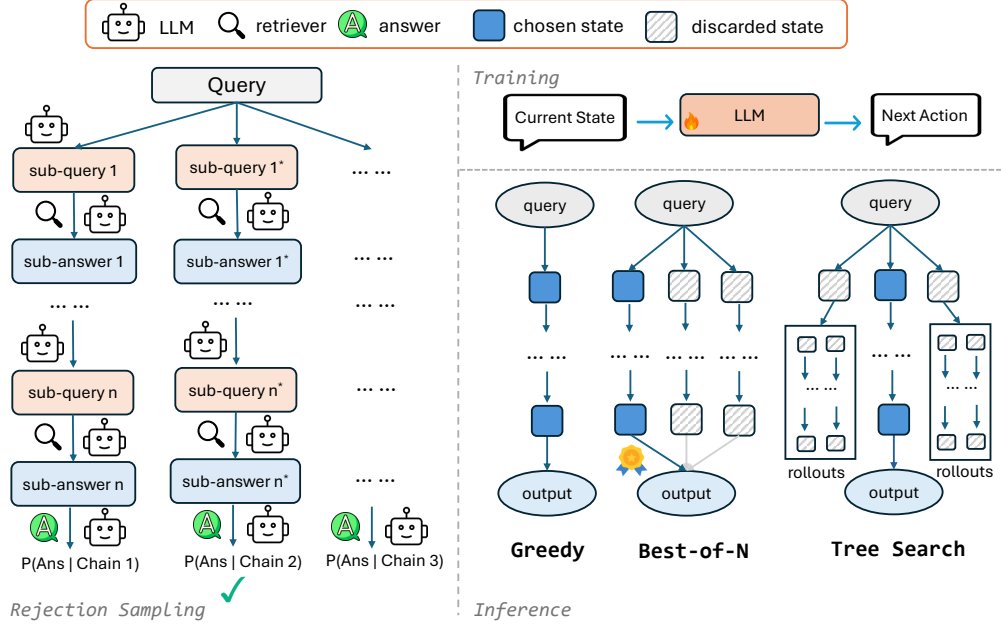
LLM retriever A answer chosen state discarded state

Query

sub-query 1
sub-query 1*
... ...
sub-answer 1
sub-answer 1*
... ...
... ...
... ...
sub-query n
sub-query n*
... ...
sub-answer n
sub-answer n*
A A A
P(Ans | Chain 1)
P(Ans | Chain 2)
P(Ans | Chain 3)

Rejection Sampling

Training

Current State → LLM → Next Action

query
query
query
... ...
... ...
... ...
... ...
... ...
... ...
... ...
output
output
output
rollouts
rollouts

Greedy
Best-of-N
Tree Search

Inference